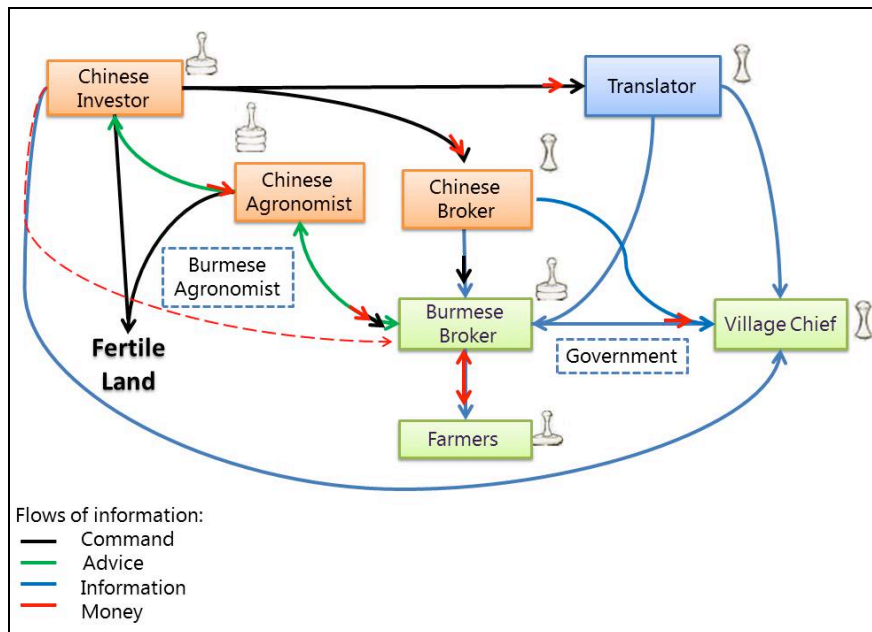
Chinese Investor

Translator

Chinese Agronomist

Chinese Broker

Burmese Agronomist

Fertile Land

Burmese Broker

Village Chief

Government

Farmers

Flows of information:
Command
Advice
Information
Money